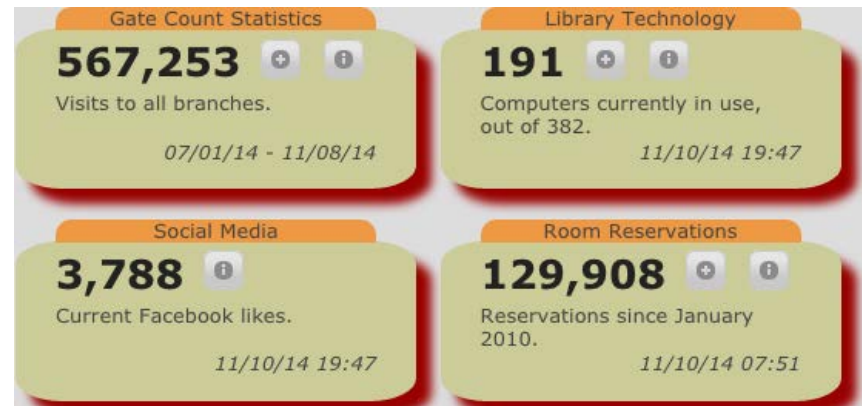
Gate Count Statistics

567,253

Visits to all branches.

07/01/14 - 11/08/14

Library Technology

191

Computers currently in use, out of 382.

11/10/14 19:47

Social Media

3,788

Current Facebook likes.

11/10/14 19:47

Room Reservations

129,908

Reservations since January 2010.

11/10/14 07:51